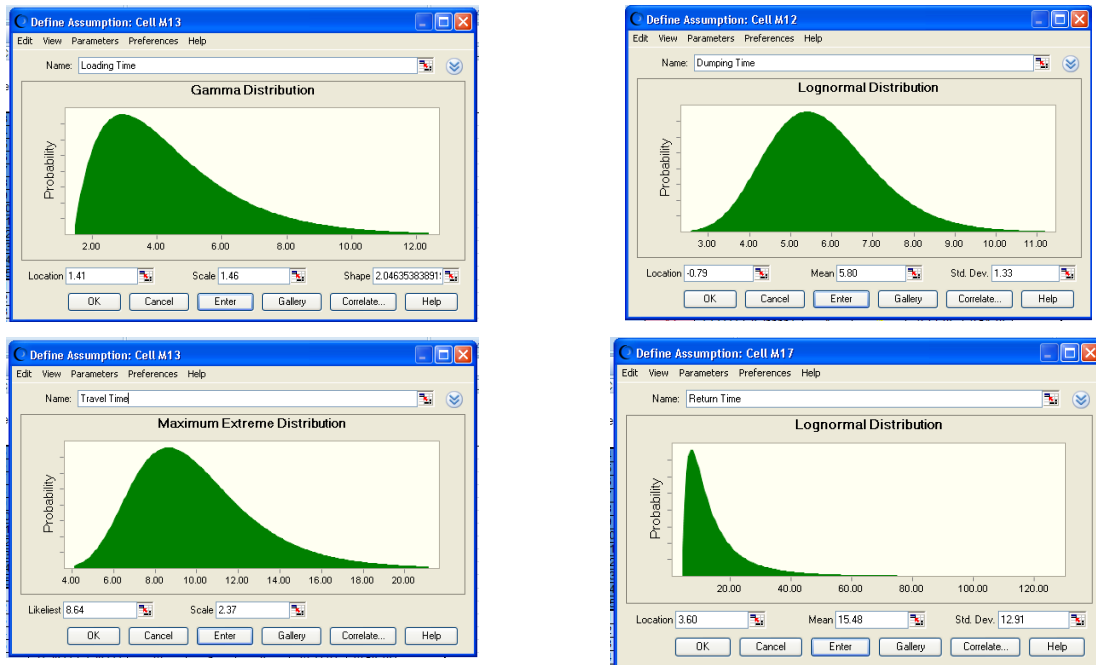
Define Assumption: Cell M13
Edit View Parameters Preferences Help
Name: Loading Time
Gamma Distribution
Probability
2.00 4.00 6.00 8.00 10.00 12.00
Location 1.41 Scale 1.46 Shape 2.04635383891
OK Cancel Enter Gallery Correlate... Help

Define Assumption: Cell M12
Edit View Parameters Preferences Help
Name: Dumping Time
Lognormal Distribution
Probability
3.00 4.00 5.00 6.00 7.00 8.00 9.00 10.00 11.00
Location -0.79 Mean 5.80 Std. Dev. 1.33
OK Cancel Enter Gallery Correlate... Help

Define Assumption: Cell M13
Edit View Parameters Preferences Help
Name: Travel Time
Maximum Extreme Distribution
Probability
4.00 6.00 8.00 10.00 12.00 14.00 16.00 18.00 20.00
Likeliest 8.64 Scale 2.37
OK Cancel Enter Gallery Correlate... Help

Define Assumption: Cell M17
Edit View Parameters Preferences Help
Name: Return Time
Lognormal Distribution
Probability
20.00 40.00 60.00 80.00 100.00 120.00
Location 3.60 Mean 15.48 Std. Dev. 12.91
OK Cancel Enter Gallery Correlate... Help